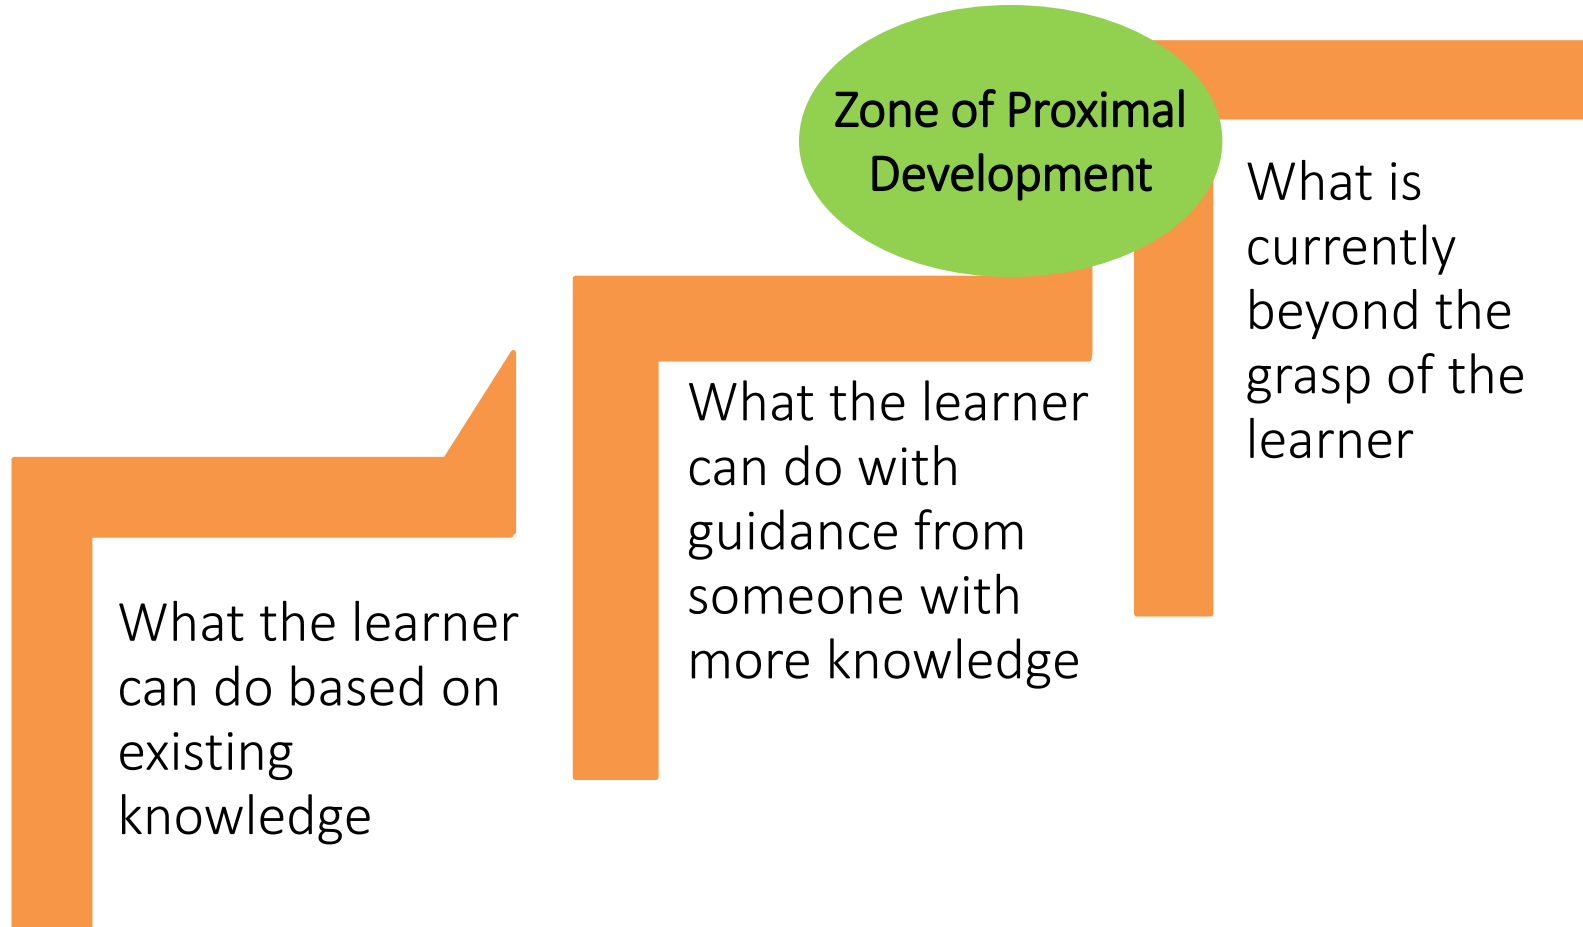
Zone of Proximal Development

What the learner can do based on existing knowledge

What the learner can do with guidance from someone with more knowledge

What is currently beyond the grasp of the learner